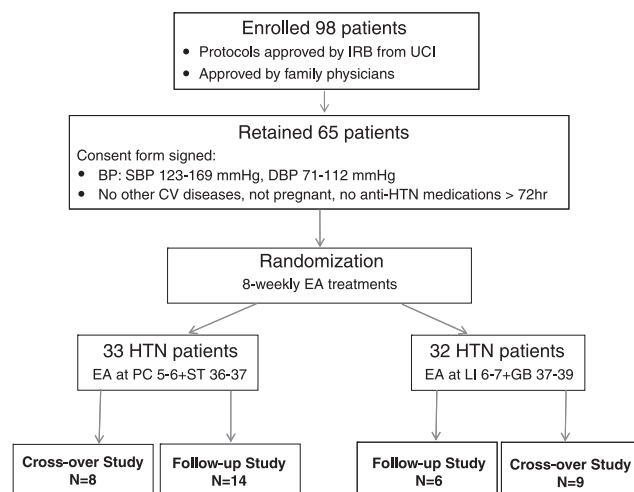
Enrolled 98 patients
• Protocols approved by IRB from UCI
• Approved by family physicians

Retained 65 patients
Consent form signed:
• BP: SBP 123-169 mmHg, DBP 71-112 mmHg
• No other CV diseases, not pregnant, no anti-HTN medications > 72hr

Randomization
8-weekly EA treatments

33 HTN patients
EA at PC 5-6+ST 36-37

32 HTN patients
EA at LI 6-7+GB 37-39

Cross-over Study
N=8

Follow-up Study
N=14

Follow-up Study
N=6

Cross-over Study
N=9